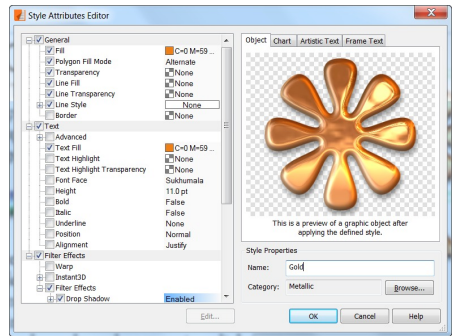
Style Attributes Editor

General
Fill C=0 M=59 ...
Polygon Fill Mode Alternate
Transparency None
Line Fill None
Line Transparency None
Line Style None
Border None
Text
Advanced
Text Fill C=0 M=59 ...
Text Highlight None
Text Highlight Transparency None
Font Face Sukhumala
Height 11.0 pt
Bold False
Italic False
Underline None
Position Normal
Alignment Justify
Filter Effects
Warp
Instant3D
Filter Effects
Drop Shadow Enabled

Edit...

Object Chart Artistic Text Frame Text

This is a preview of a graphic object after applying the defined style.

Style Properties
Name: Gold
Category: Metallic
Browse...

OK Cancel Help